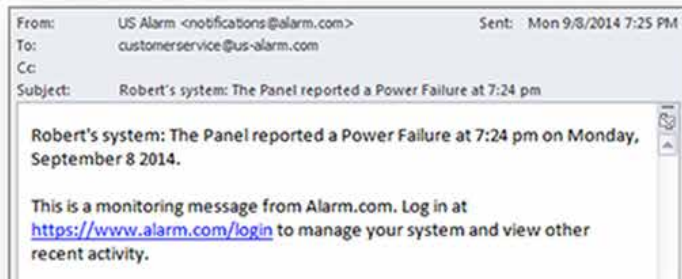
From: US Alarm <notifications@alarm.com> Sent: Mon 9/8/2014 7:25 PM
To: customerservice@us-alarm.com
Cc:
Subject: Robert's system: The Panel reported a Power Failure at 7:24 pm

Robert's system: The Panel reported a Power Failure at 7:24 pm on Monday, September 8 2014.

This is a monitoring message from Alarm.com. Log in at https://www.alarm.com/login to manage your system and view other recent activity.